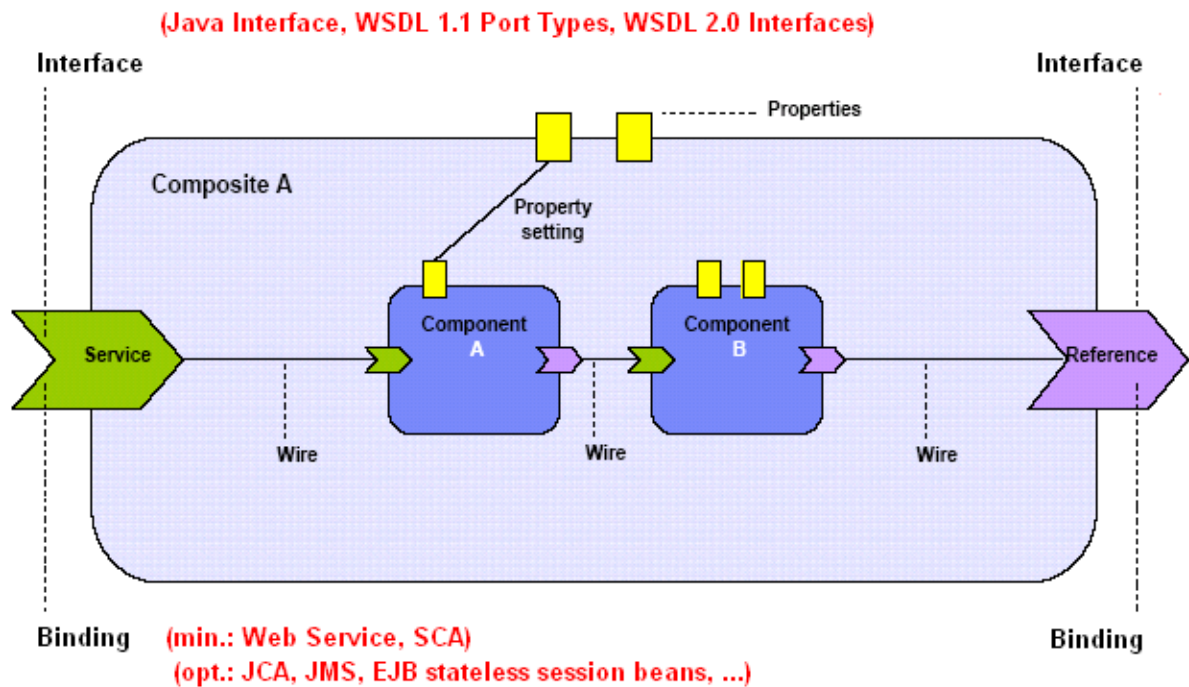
(Java Interface, WSDL 1.1 Port Types, WSDL 2.0 Interfaces)

Interface

Interface

Properties

Composite A

Property setting

Service

Component A

Component B

Reference

Wire

Wire

Wire

Binding

(min.: Web Service, SCA)
(opt.: JCA, JMS, EJB stateless session beans, ...)

Binding